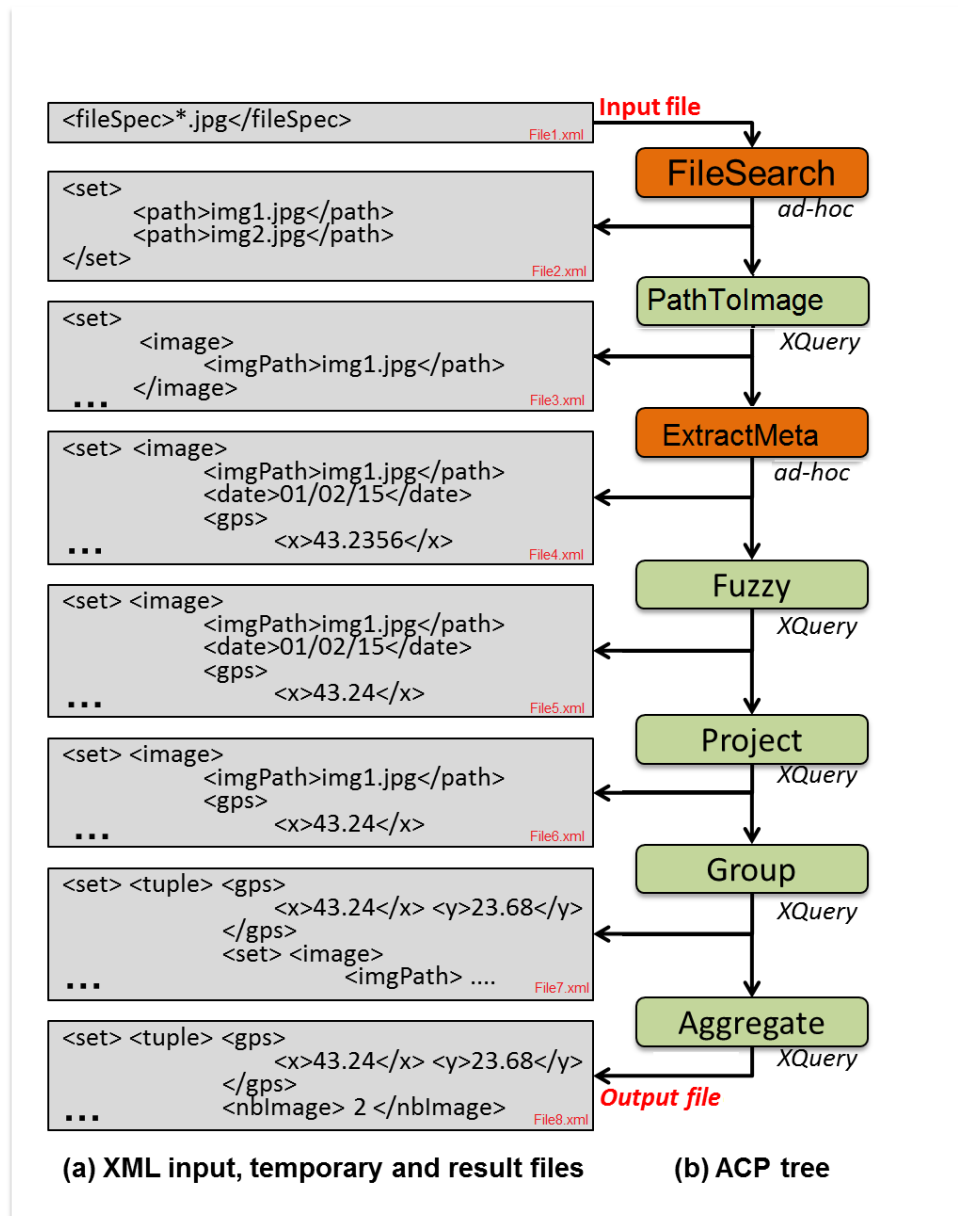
<fileSpec>*.jpg</fileSpec>
File1.xml

Input file

FileSearch
ad-hoc

<set>
<path>img1.jpg</path>
<path>img2.jpg</path>
</set>
File2.xml

PathToImage
XQuery

<set>
<image>
<imgPath>img1.jpg</path>
</image>
...
File3.xml

ExtractMeta
ad-hoc

<set> <image>
<imgPath>img1.jpg</path>
<date>01/02/15</date>
<gps>
<x>43.2356</x>
...
File4.xml

Fuzzy
XQuery

<set> <image>
<imgPath>img1.jpg</path>
<date>01/02/15</date>
<gps>
<x>43.24</x>
...
File5.xml

Project
XQuery

<set> <image>
<imgPath>img1.jpg</path>
<gps>
<x>43.24</x>
...
File6.xml

Group
XQuery

<set> <tuple> <gps>
<x>43.24</x> <y>23.68</y>
</gps>
<set> <image>
<imgPath> ....
...
File7.xml

Aggregate
XQuery

<set> <tuple> <gps>
<x>43.24</x> <y>23.68</y>
</gps>
<nbImage> 2 </nbImage>
...
File8.xml

Output file

(a) XML input, temporary and result files

(b) ACP tree